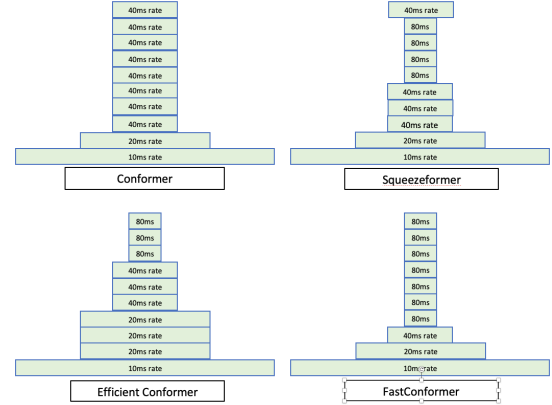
40ms rate
40ms rate
40ms rate
40ms rate
40ms rate
40ms rate
40ms rate
40ms rate
20ms rate
10ms rate

Conformer

40ms rate
80ms
80ms
80ms
80ms
40ms rate
40ms rate
40ms rate
20ms rate
10ms rate

Squeezeformer

80ms
80ms
80ms
40ms rate
40ms rate
40ms rate
20ms rate
20ms rate
20ms rate
10ms rate

Efficient Conformer

80ms
80ms
80ms
80ms
80ms
80ms
80ms
80ms
40ms rate
20ms rate
10ms rate

FastConformer